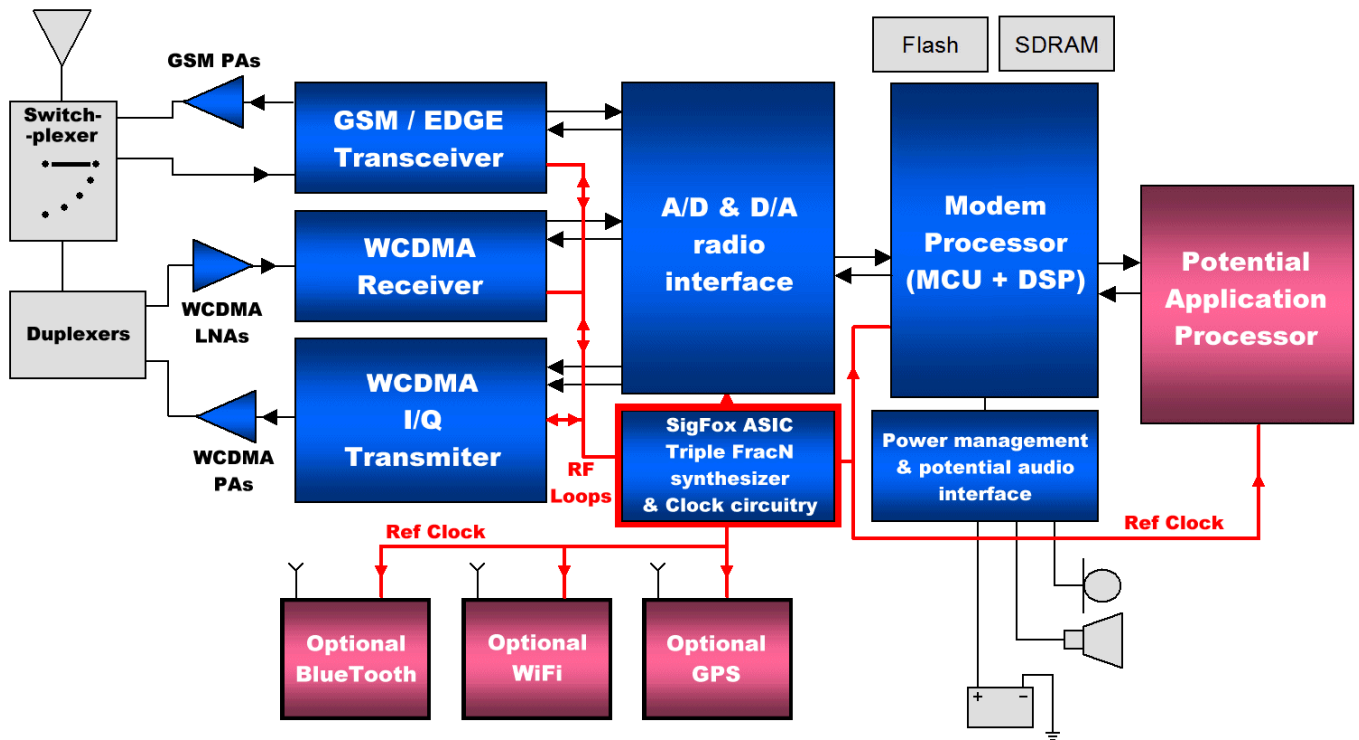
GSM PAs

Switch-plexer

Duplexers

WCDMA LNAs

WCDMA PAs

GSM / EDGE Transceiver

WCDMA Receiver

WCDMA I/Q Transmiter

RF Loops

A/D & D/A radio interface

SigFox ASIC Triple FracN synthesizer & Clock circuitry

Flash

SDRAM

Modem Processor (MCU + DSP)

Power management & potential audio interface

Potential Application Processor

Ref Clock

Ref Clock

Optional BlueTooth

Optional WiFi

Optional GPS

+ −